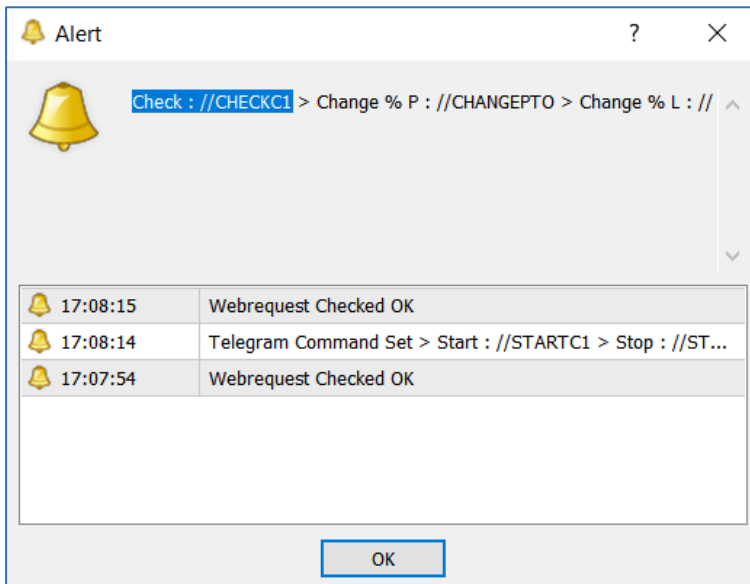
Alert ? ✕

Check : //CHECKC1 > Change % P : //CHANGEPTO > Change % L : //

| | |
|---|---|
| 17:08:15 | Webrequest Checked OK |
| 17:08:14 | Telegram Command Set > Start : //STARTC1 > Stop : //ST... |
| 17:07:54 | Webrequest Checked OK |

OK